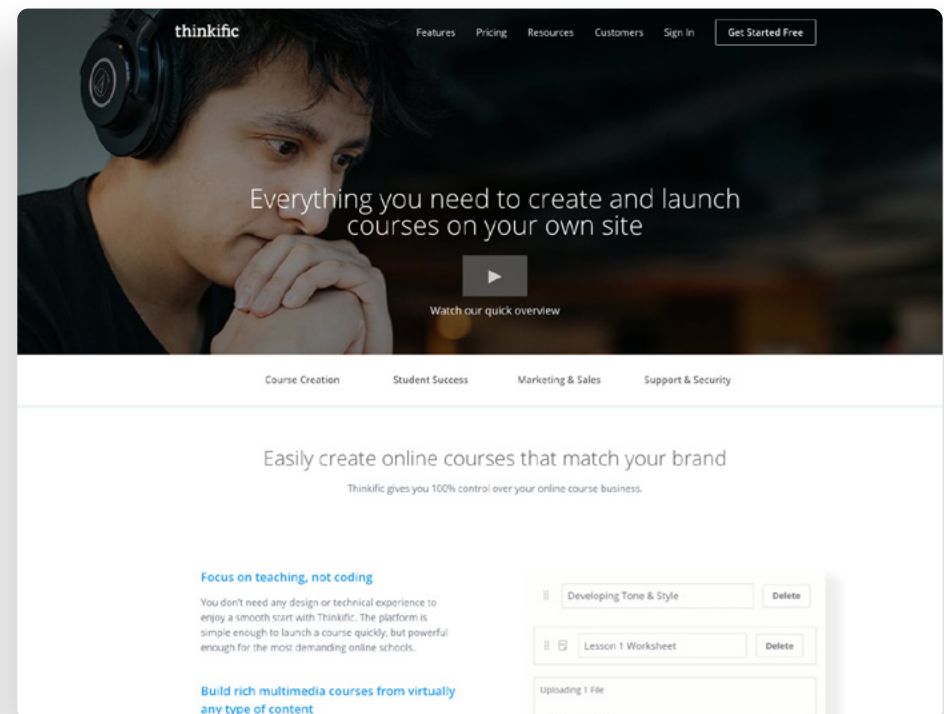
thinkific

Features Pricing Resources Customers Sign In Get Started Free

Everything you need to create and launch courses on your own site

Watch our quick overview

Course Creation Student Success Marketing & Sales Support & Security

Easily create online courses that match your brand

Thinkific gives you 100% control over your online course business.

Focus on teaching, not coding

You don't need any design or technical experience to enjoy a smooth start with Thinkific. The platform is simple enough to launch a course quickly, but powerful enough for the most demanding online schools.

Build rich multimedia courses from virtually any type of content

Developing Tone & Style Delete

Lesson 1 Worksheet Delete

Uploading 1 File